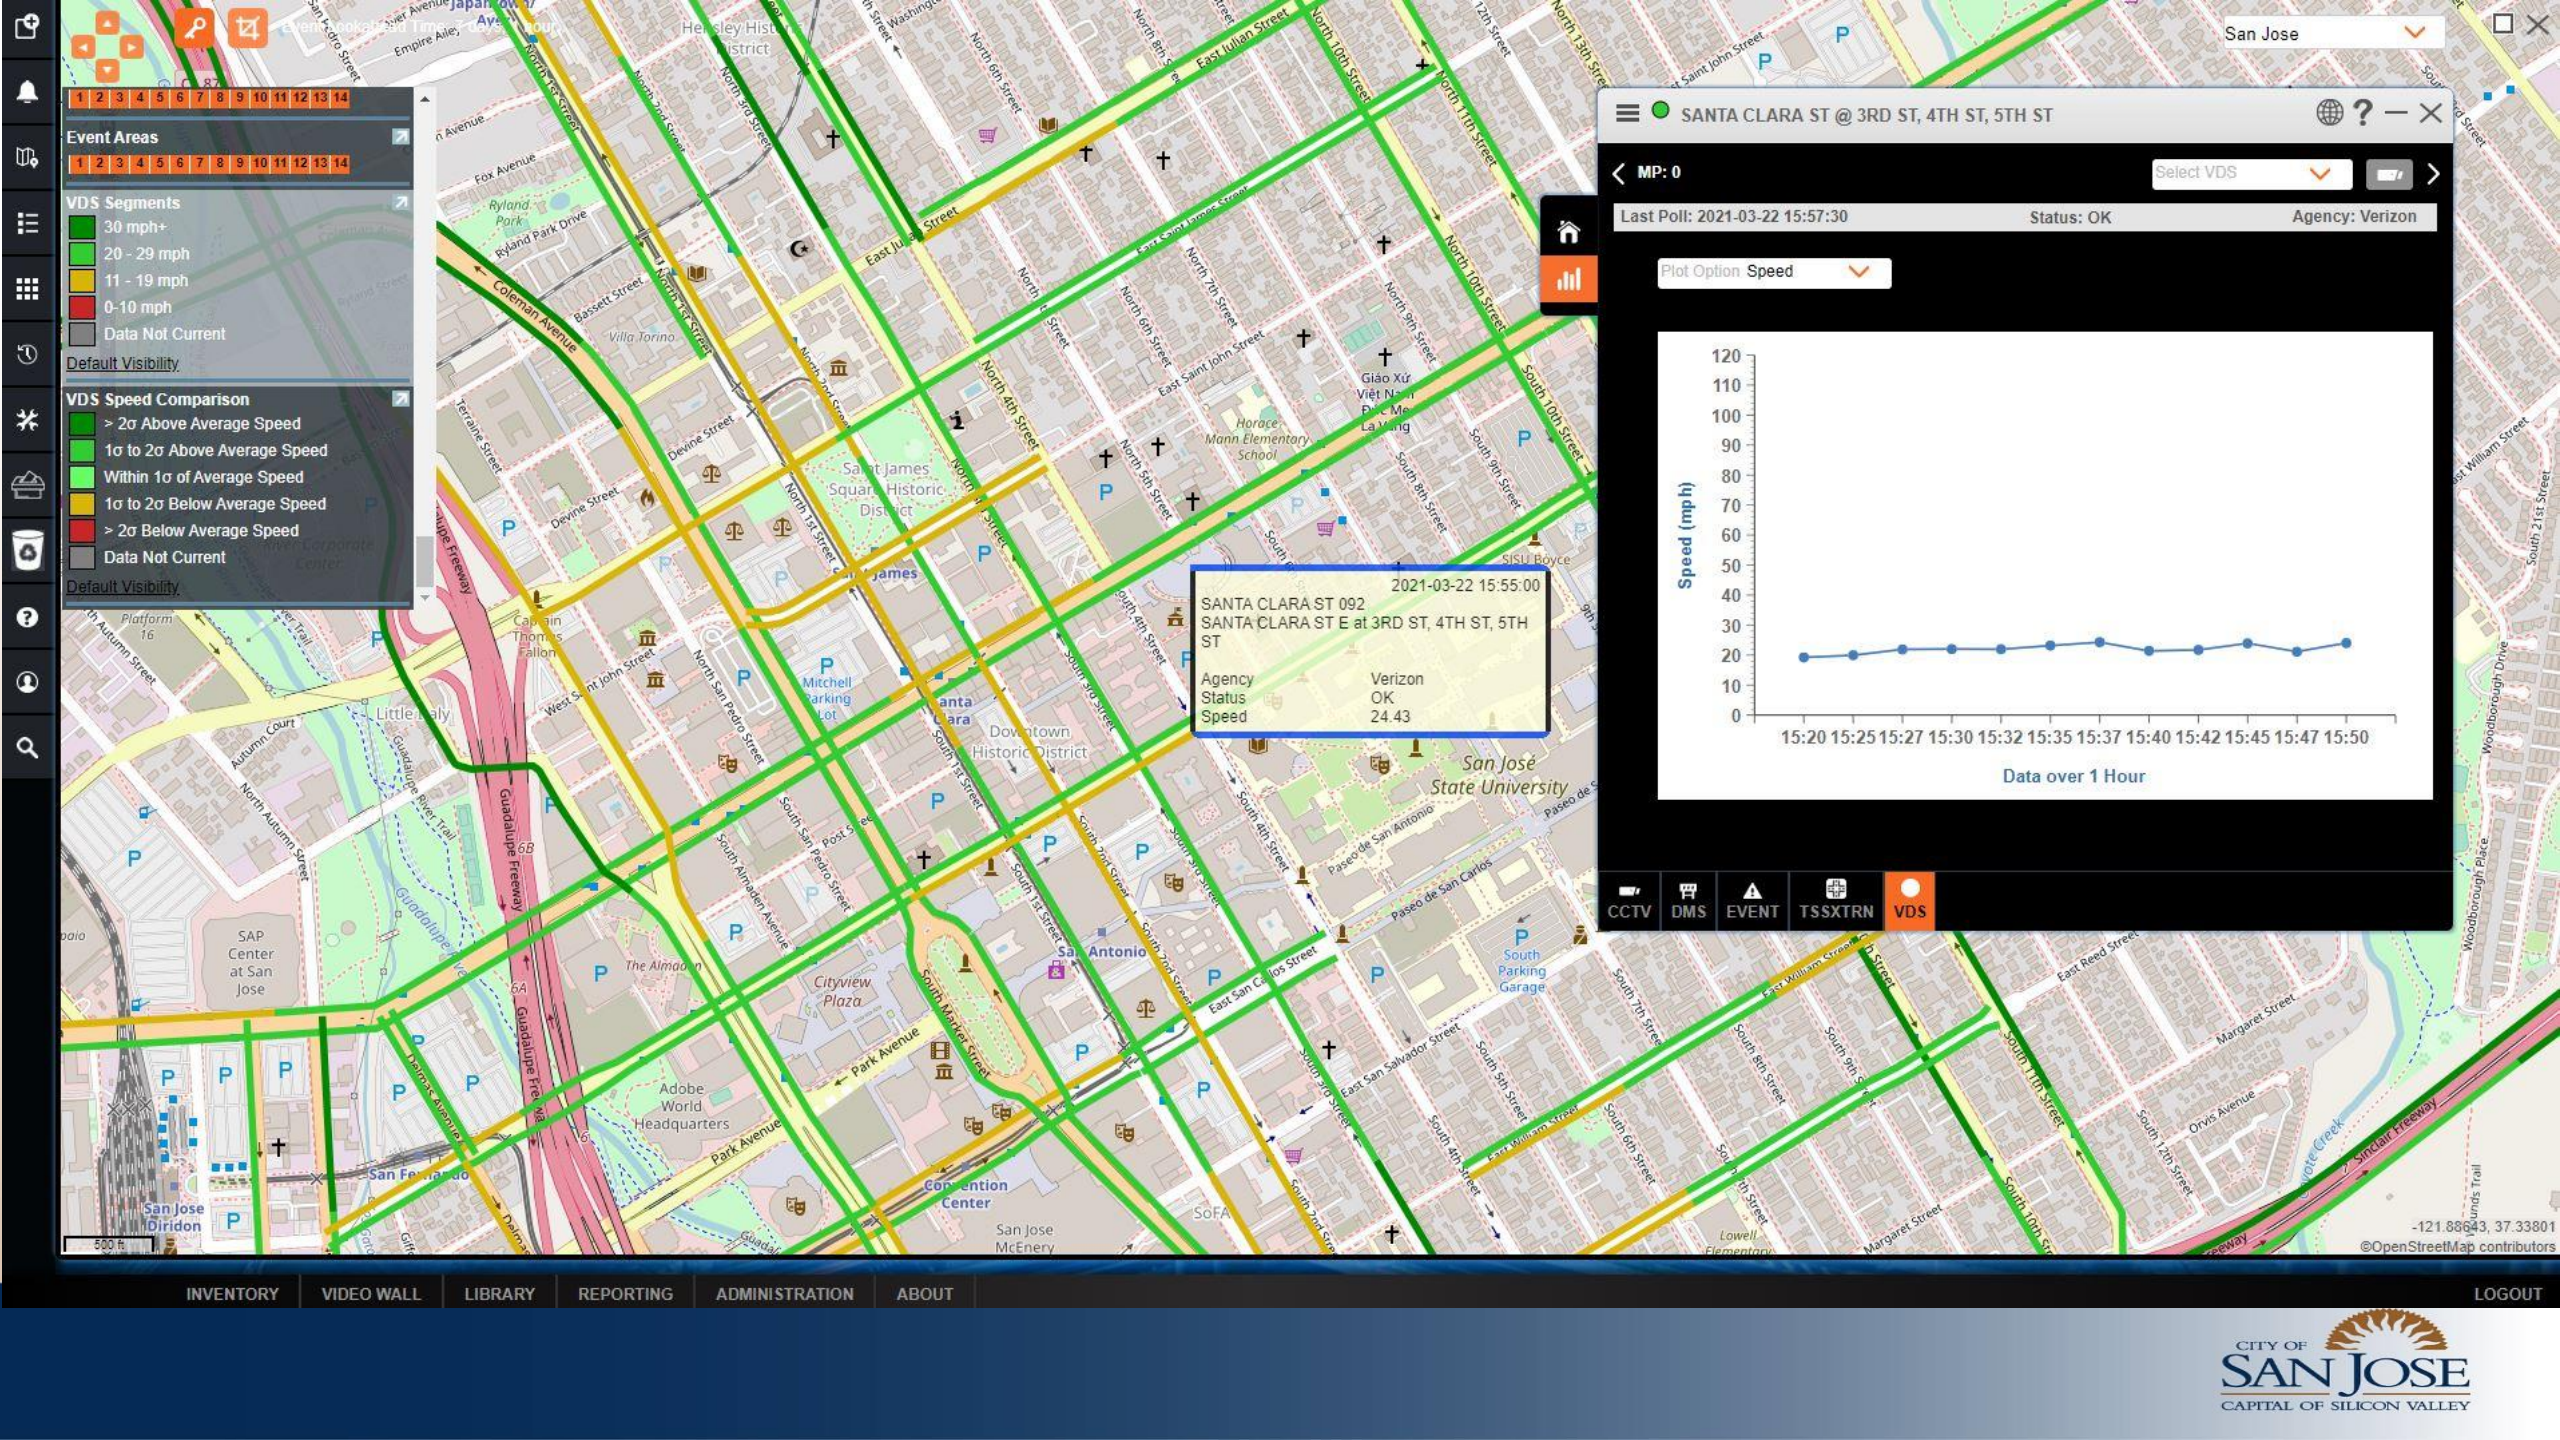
San Jose

1 2 3 4 5 6 7 8 9 10 11 12 13 14

Event Areas
1 2 3 4 5 6 7 8 9 10 11 12 13 14

VDS Segments
30 mph+
20 - 29 mph
11 - 19 mph
0-10 mph
Data Not Current
Default Visibility

VDS Speed Comparison
> 2σ Above Average Speed
1σ to 2σ Above Average Speed
Within 1σ of Average Speed
1σ to 2σ Below Average Speed
> 2σ Below Average Speed
Data Not Current
Default Visibility

SANTA CLARA ST @ 3RD ST, 4TH ST, 5TH ST

MP: 0
Select VDS
Last Poll: 2021-03-22 15:57:30
Status: OK
Agency: Verizon
Plot Option Speed

| Time | 15:20 | 15:25 | 15:27 | 15:30 | 15:32 | 15:35 | 15:37 | 15:40 | 15:42 | 15:45 | 15:47 | 15:50 |
|---|---|---|---|---|---|---|---|---|---|---|---|---|

Speed (mph)
120 110 100 90 80 70 60 50 40 30 20 10 0
Data over 1 Hour

CCTV DMS EVENT TSSXTRN VDS

2021-03-22 15:55:00
SANTA CLARA ST 092
SANTA CLARA ST E at 3RD ST, 4TH ST, 5TH ST
Agency Verizon
Status OK
Speed 24.43

-121.88643, 37.33801
©OpenStreetMap contributors

INVENTORY VIDEO WALL LIBRARY REPORTING ADMINISTRATION ABOUT LOGOUT

CITY OF SAN JOSE
CAPITAL OF SILICON VALLEY